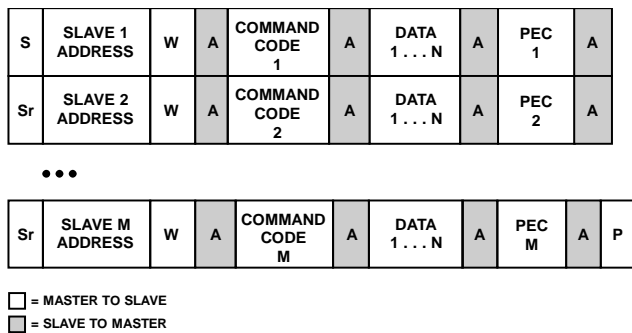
| S | SLAVE 1 ADDRESS | W | A | COMMAND CODE 1 | A | DATA 1 . . . N | A | PEC 1 | A |
|---|---|---|---|---|---|---|---|---|---|
| Sr | SLAVE 2 ADDRESS | W | A | COMMAND CODE 2 | A | DATA 1 . . . N | A | PEC 2 | A |

• • •

| Sr | SLAVE M ADDRESS | W | A | COMMAND CODE M | A | DATA 1 . . . N | A | PEC M | A | P |
|---|---|---|---|---|---|---|---|---|---|---|

= MASTER TO SLAVE

= SLAVE TO MASTER